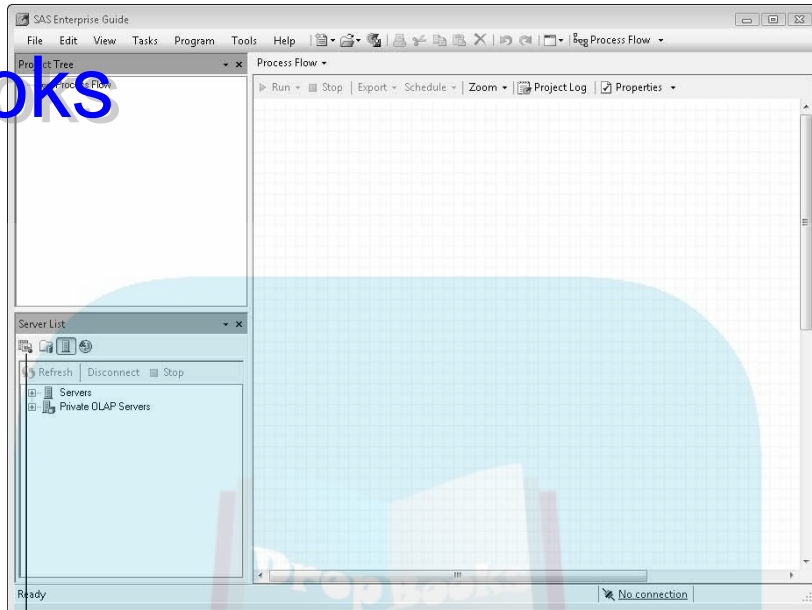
SAS Enterprise Guide

File Edit View Tasks Program Tools Help Process Flow

Project Tree

oks

Process Flow

Process Flow

Run Stop Export Schedule Zoom Project Log Properties

Server List

Refresh Disconnect Stop

Servers
Private OLAP Servers

Ready

No connection

Prep Books